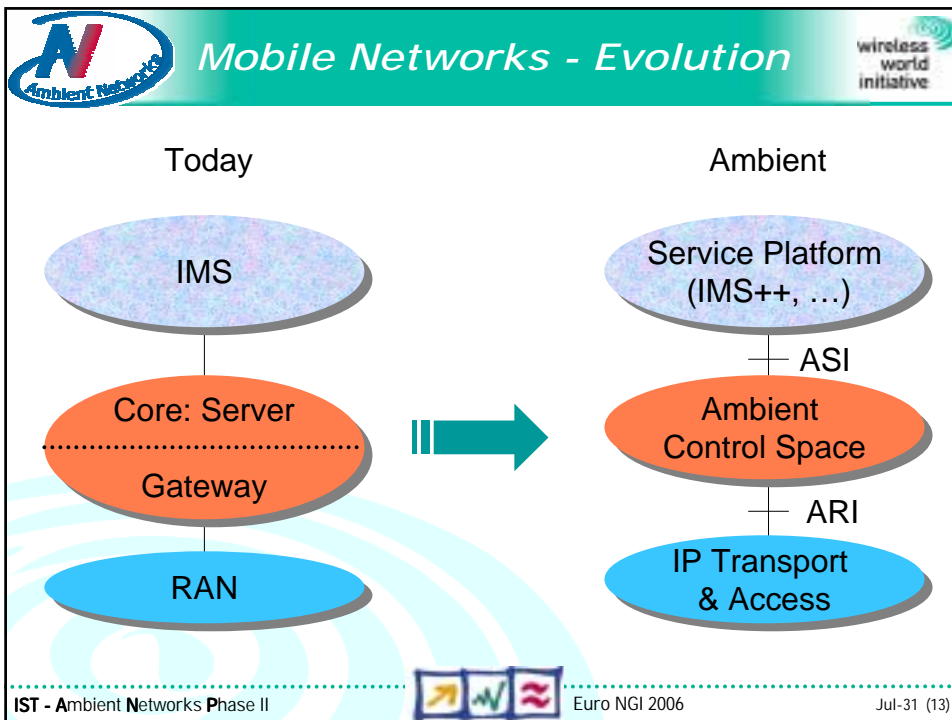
Ambient Networks

Mobile Networks - Evolution

wireless world initiative

Today

IMS

Core: Server

Gateway

RAN

Ambient

Service Platform (IMS++, …)

ASI

Ambient Control Space

ARI

IP Transport & Access

IST - Ambient Networks Phase II

Euro NGI 2006

Jul-31 (13)